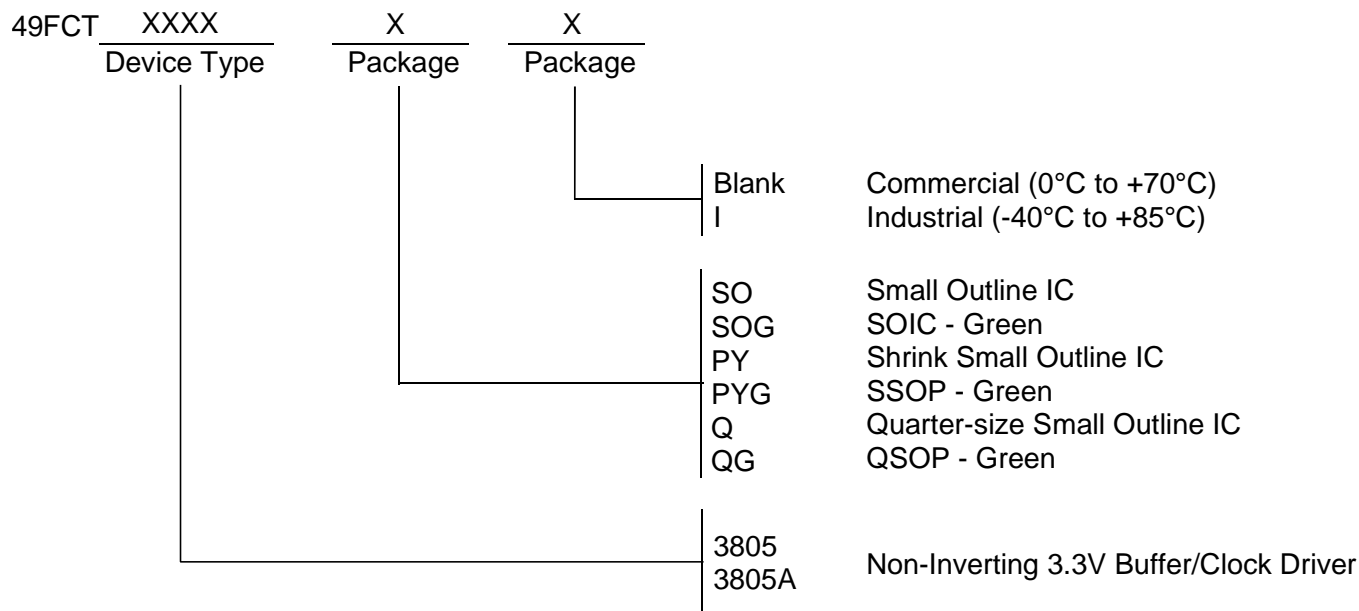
49FCT XXXX X X
Device Type Package Package

Blank Commercial (0°C to +70°C)
I Industrial (-40°C to +85°C)

SO Small Outline IC
SOG SOIC - Green
PY Shrink Small Outline IC
PYG SSOP - Green
Q Quarter-size Small Outline IC
QG QSOP - Green

3805
3805A Non-Inverting 3.3V Buffer/Clock Driver